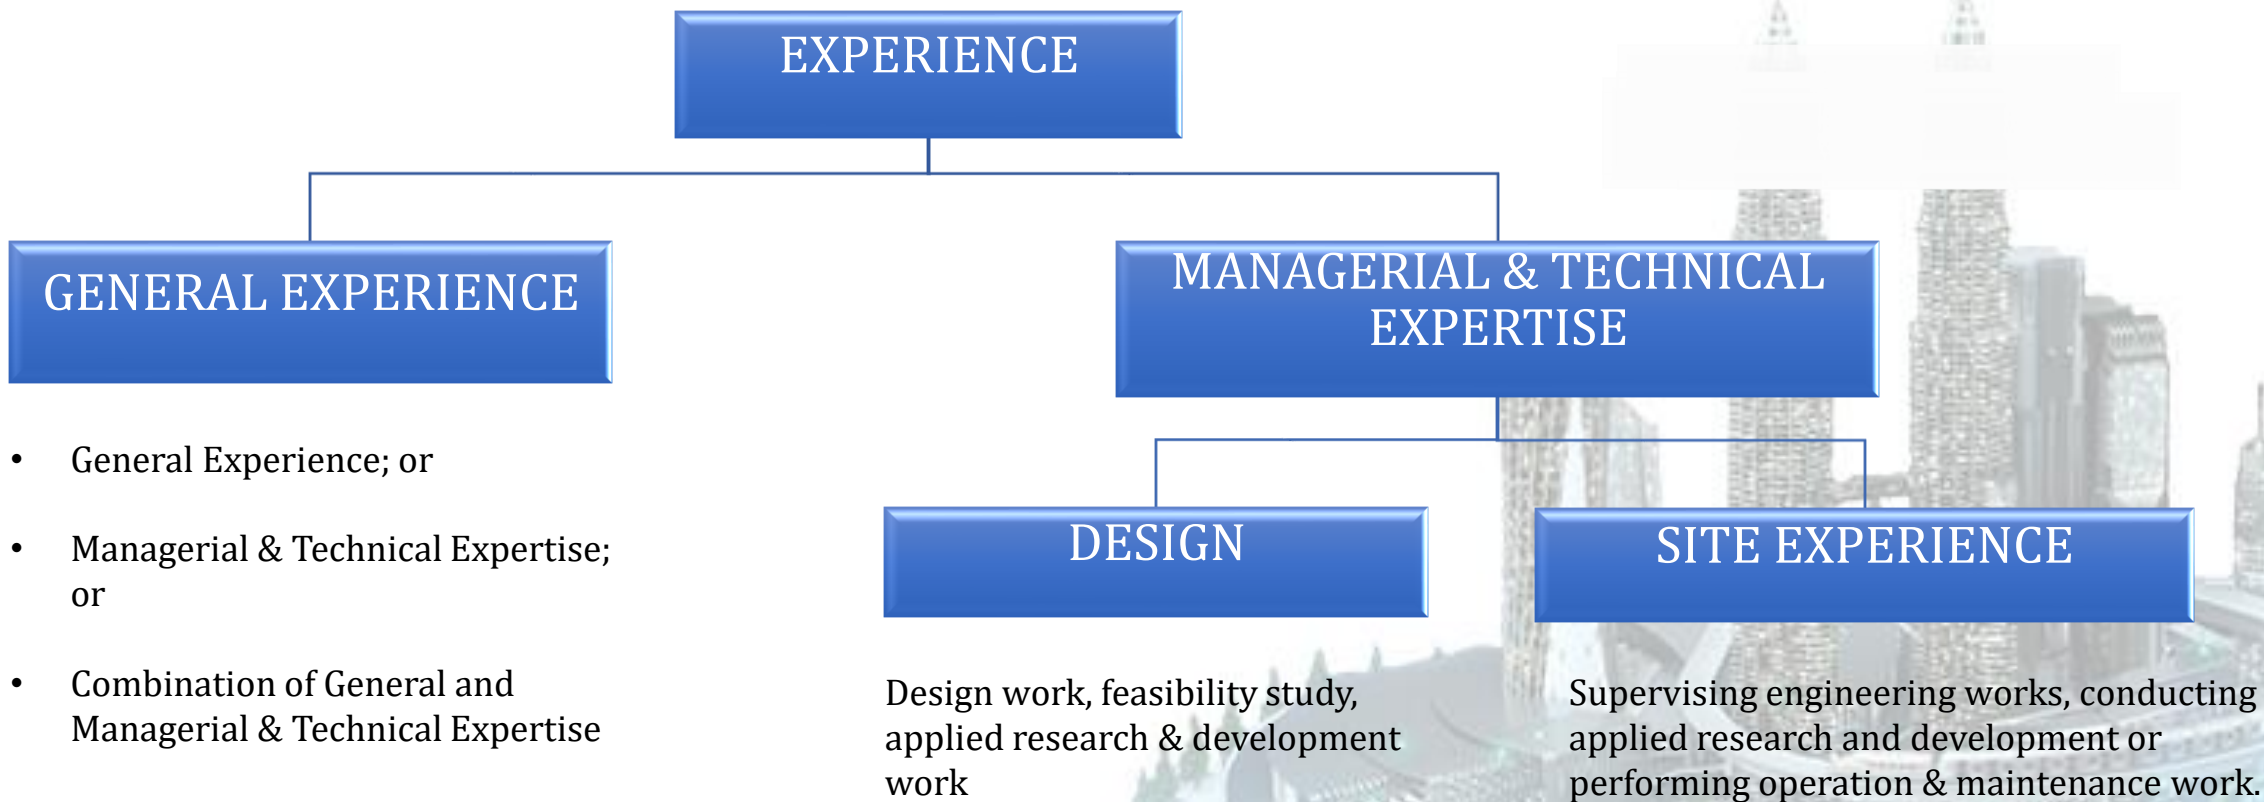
EXPERIENCE

GENERAL EXPERIENCE

MANAGERIAL & TECHNICAL EXPERTISE

- General Experience; or
- Managerial & Technical Expertise; or
- Combination of General and Managerial & Technical Expertise

DESIGN

SITE EXPERIENCE

Design work, feasibility study, applied research & development work

Supervising engineering works, conducting applied research and development or performing operation & maintenance work.